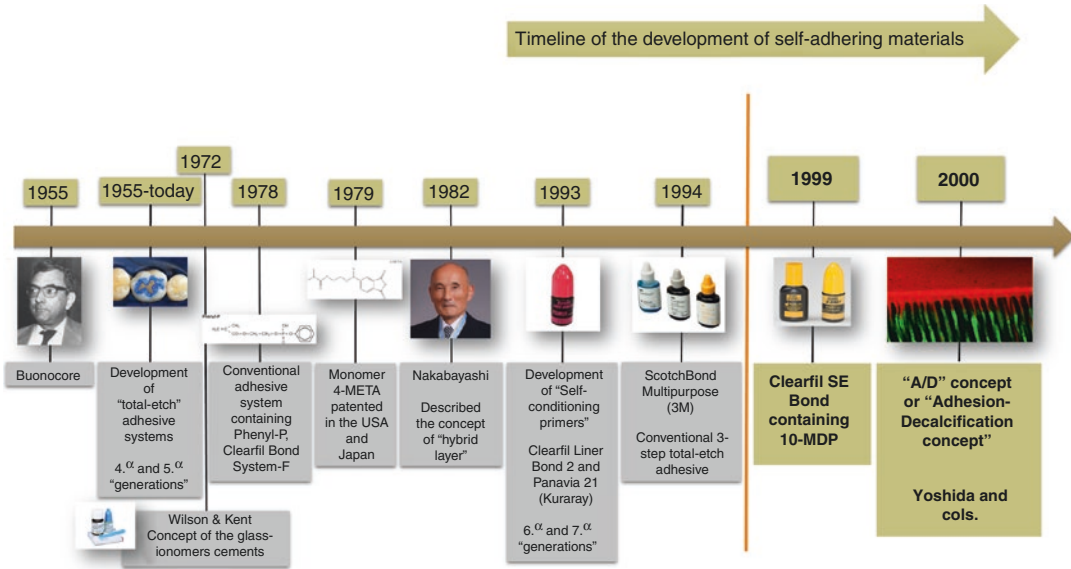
Timeline of the development of self-adhering materials

1955

1955-today

1972

1978

1979

1982

1993

1994

1999

2000

Buonocore

Development of "total-etch" adhesive systems

4.$^{\alpha}$ and 5.$^{\alpha}$ "generations"

Wilson & Kent Concept of the glass-ionomers cements

Conventional adhesive system containing Phenyl-P, Clearfil Bond System-F

Monomer 4-META patented in the USA and Japan

Nakabayashi

Described the concept of "hybrid layer"

Development of "Self-conditioning primers"

Clearfil Liner Bond 2 and Panavia 21 (Kuraray)

6.$^{\alpha}$ and 7.$^{\alpha}$ "generations"

ScotchBond Multipurpose (3M)

Conventional 3-step total-etch adhesive

Clearfil SE Bond containing 10-MDP

"A/D" concept or "Adhesion-Decalcification concept"

Yoshida and cols.